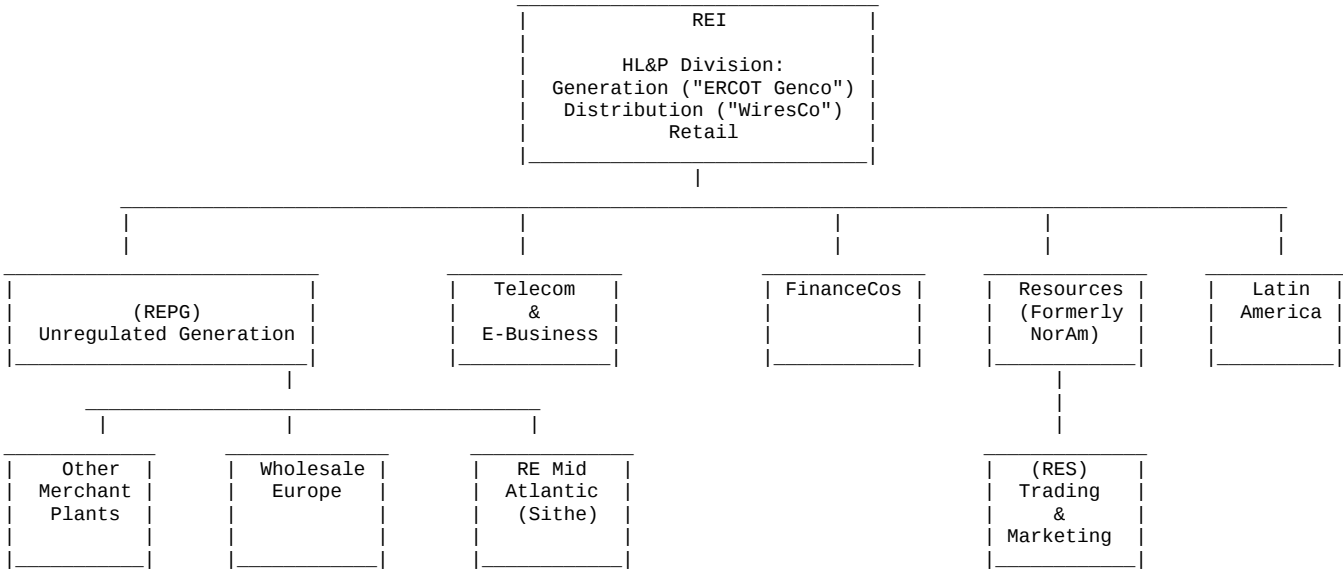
REI

HL&P Division:
Generation ("ERCOT Genco")
Distribution ("WiresCo")
Retail

(REPG)
Unregulated Generation

Telecom
&
E-Business

FinanceCos

Resources
(Formerly
NorAm)

Latin
America

Other
Merchant
Plants

Wholesale
Europe

RE Mid
Atlantic
(Sithe)

(RES)
Trading
&
Marketing